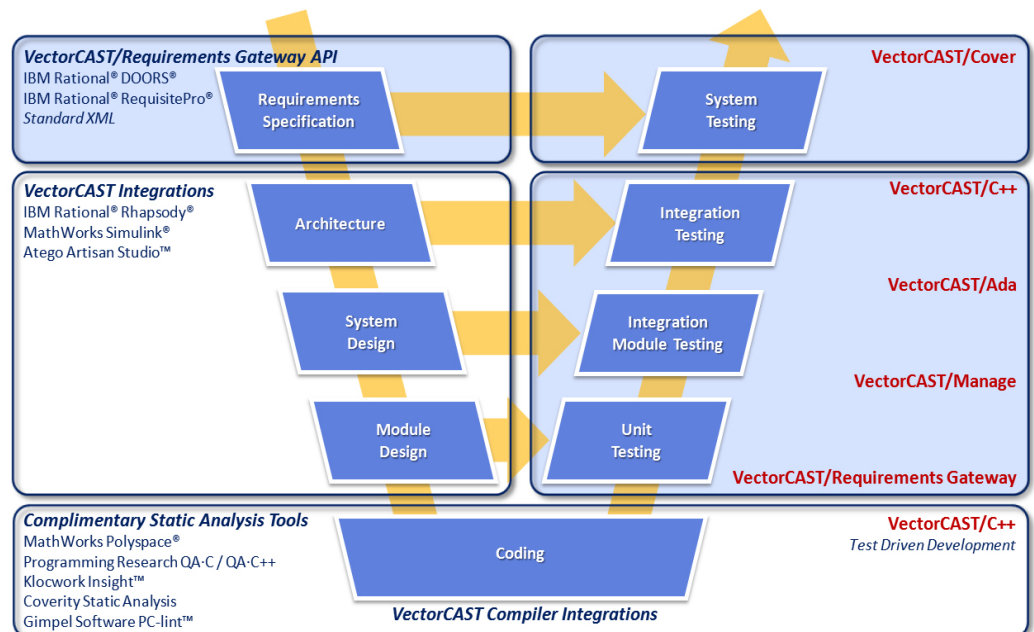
VectorCAST/Requirements Gateway API
IBM Rational® DOORS®
IBM Rational® RequisitePro®
Standard XML

Requirements Specification

System Testing

VectorCAST/Cover

VectorCAST Integrations
IBM Rational® Rhapsody®
MathWorks Simulink®
Atego Artisan Studio™

Architecture

Integration Testing

VectorCAST/C++

System Design

Integration Module Testing

VectorCAST/Ada

VectorCAST/Manage

Module Design

Unit Testing

VectorCAST/Requirements Gateway

Complimentary Static Analysis Tools
MathWorks Polyspace®
Programming Research QA·C / QA·C++
Klocwork Insight™
Coverity Static Analysis
Gimpel Software PC-lint™

Coding

VectorCAST Compiler Integrations

VectorCAST/C++
Test Driven Development